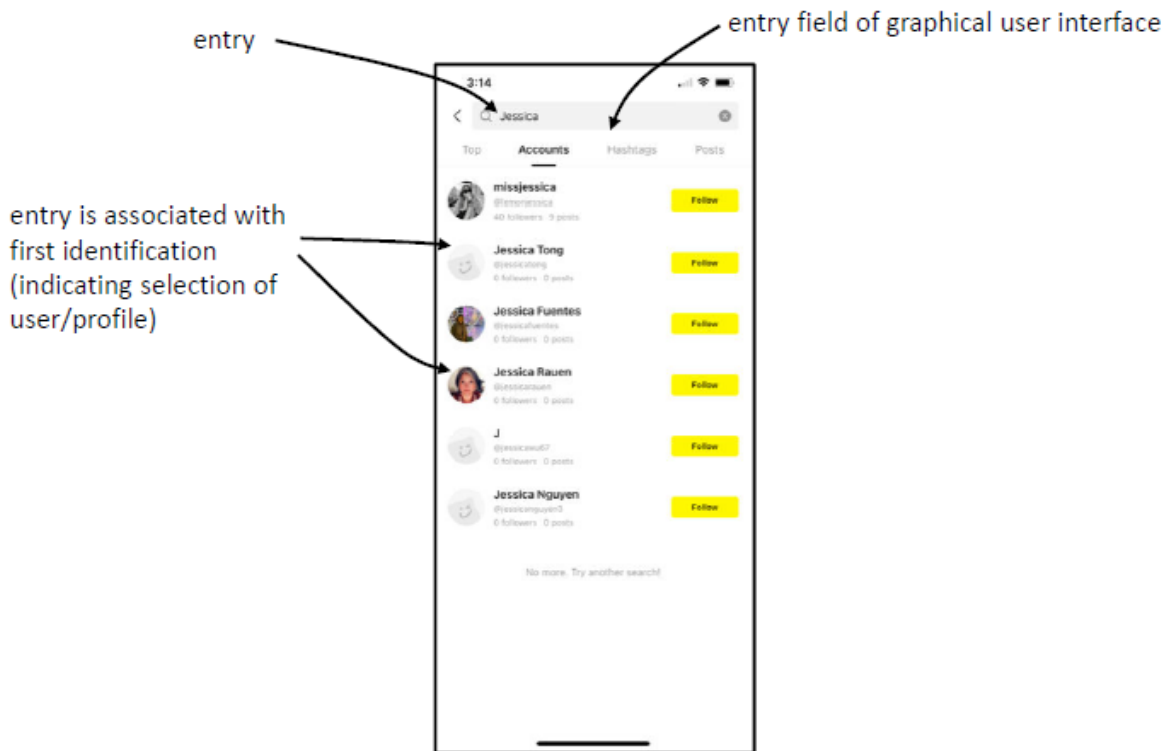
entry

entry field of graphical user interface

entry is associated with first identification (indicating selection of user/profile)

3:14

Jessica

Top Accounts Hashtags Posts

missjessica
@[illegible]
40 followers · 9 posts
Follow

Jessica Tong
@jessicatong
0 followers · 0 posts
Follow

Jessica Fuentes
@jessicafuentes
0 followers · 0 posts
Follow

Jessica Rauen
@jessicarauen
0 followers · 0 posts
Follow

J
@jessicawu67
0 followers · 0 posts
Follow

Jessica Nguyen
@jessicanguyen3
0 followers · 0 posts
Follow

No more. Try another search!